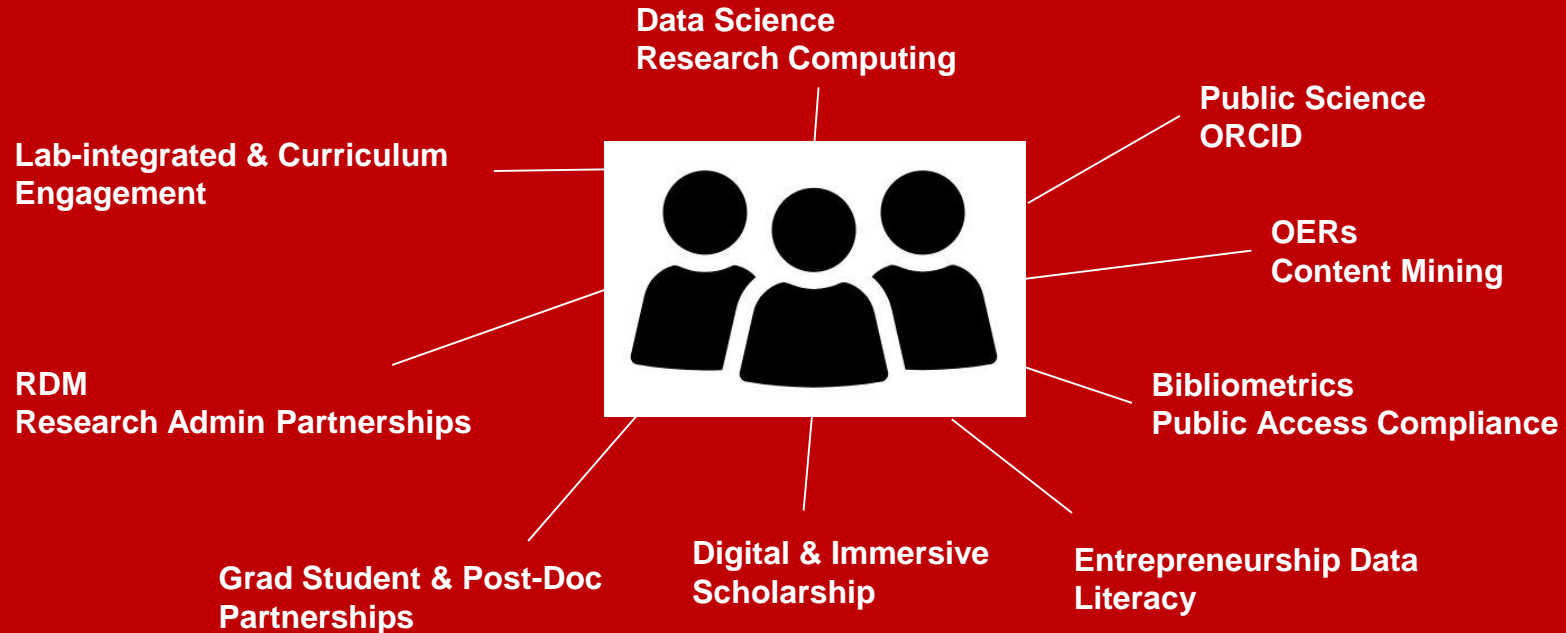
Data Science
Research Computing

Public Science
ORCID

Lab-integrated & Curriculum Engagement

OERs
Content Mining

RDM
Research Admin Partnerships

Bibliometrics
Public Access Compliance

Grad Student & Post-Doc Partnerships

Digital & Immersive Scholarship

Entrepreneurship Data Literacy